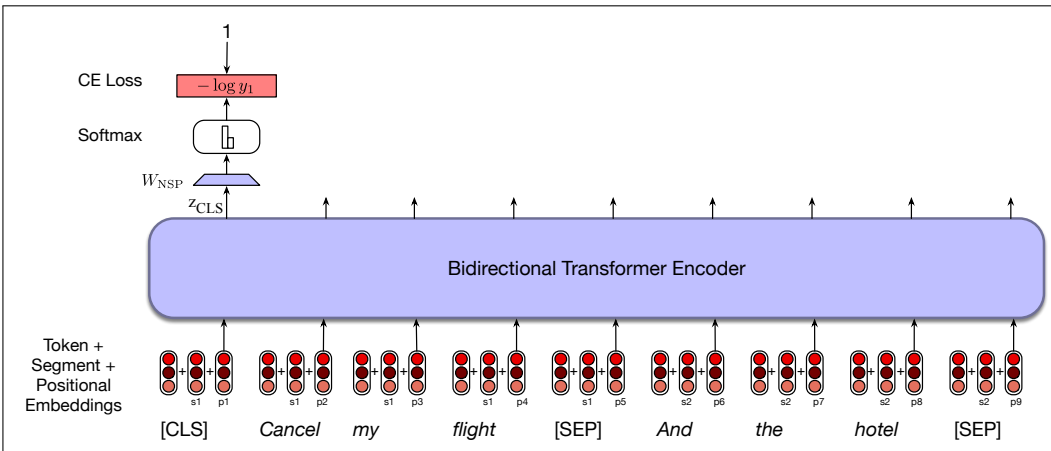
1

CE Loss $-\log y_1$

Softmax

$W_{\text{NSP}}$

$z_{\text{CLS}}$

Bidirectional Transformer Encoder

Token + Segment + Positional Embeddings

s1 p1 s1 p2 s1 p3 s1 p4 s1 p5 s2 p6 s2 p7 s2 p8 s2 p9

[CLS] *Cancel* *my* *flight* [SEP] *And* *the* *hotel* [SEP]